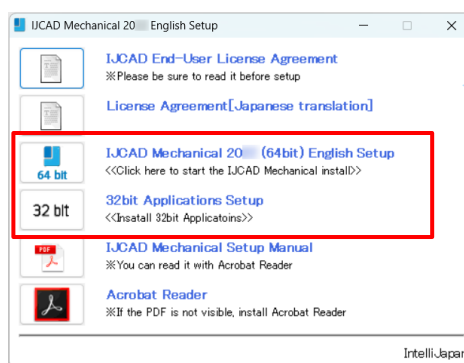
IJCAD Mechanical 20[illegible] English Setup

IJCAD End-User License Agreement
※Please be sure to read it before setup

License Agreement[Japanese translation]

64 bit
IJCAD Mechanical 20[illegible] (64bit) English Setup
<<Click here to start the IJCAD Mechanical install>>

32 bit
32bit Applications Setup
<<Insatall 32bit Applicatoins>>

PDF
IJCAD Mechanical Setup Manual
※You can read it with Acrobat Reader

Acrobat Reader
※If the PDF is not visible, install Acrobat Reader

IntelliJapan